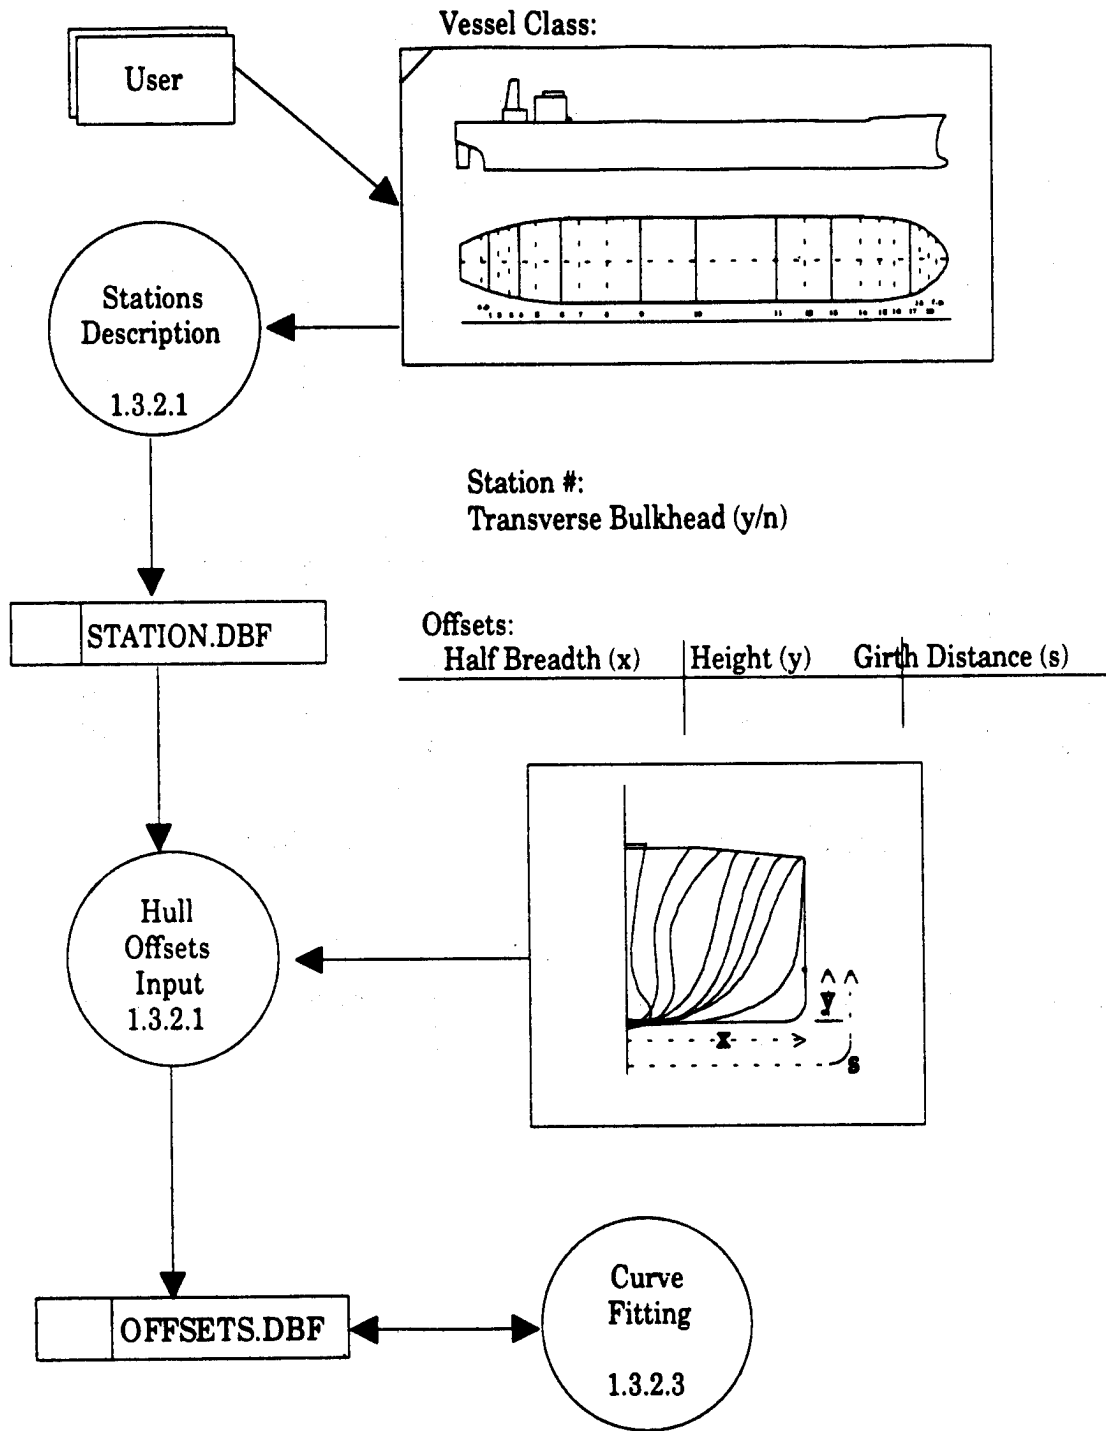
User

Vessel Class:

Stations Description

1.3.2.1

Station #:
Transverse Bulkhead (y/n)

STATION.DBF

Offsets:

| Half Breadth (x) | Height (y) | Girth Distance (s) |
|---|---|---|
| | | |

Hull Offsets Input 1.3.2.1

y

x

s

OFFSETS.DBF

Curve Fitting

1.3.2.3